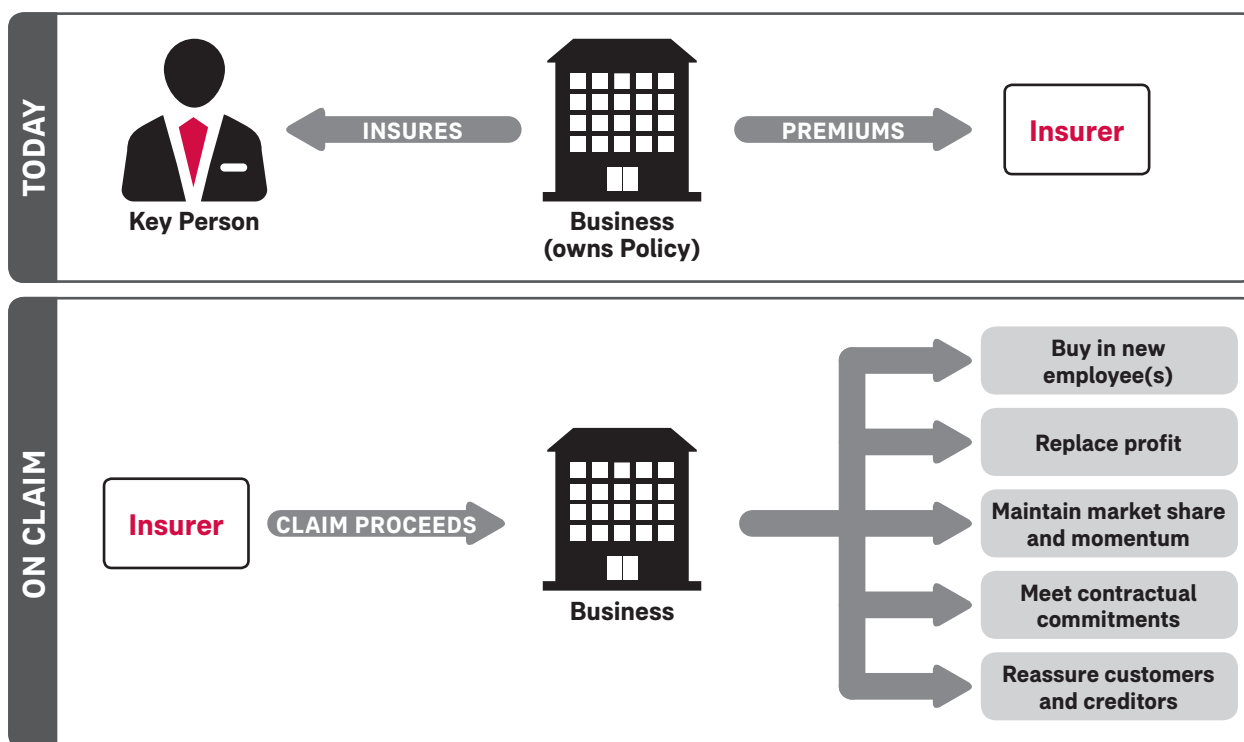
TODAY

Key Person

INSURES

Business
(owns Policy)

PREMIUMS

Insurer

ON CLAIM

Insurer

CLAIM PROCEEDS

Business

Buy in new employee(s)

Replace profit

Maintain market share and momentum

Meet contractual commitments

Reassure customers and creditors